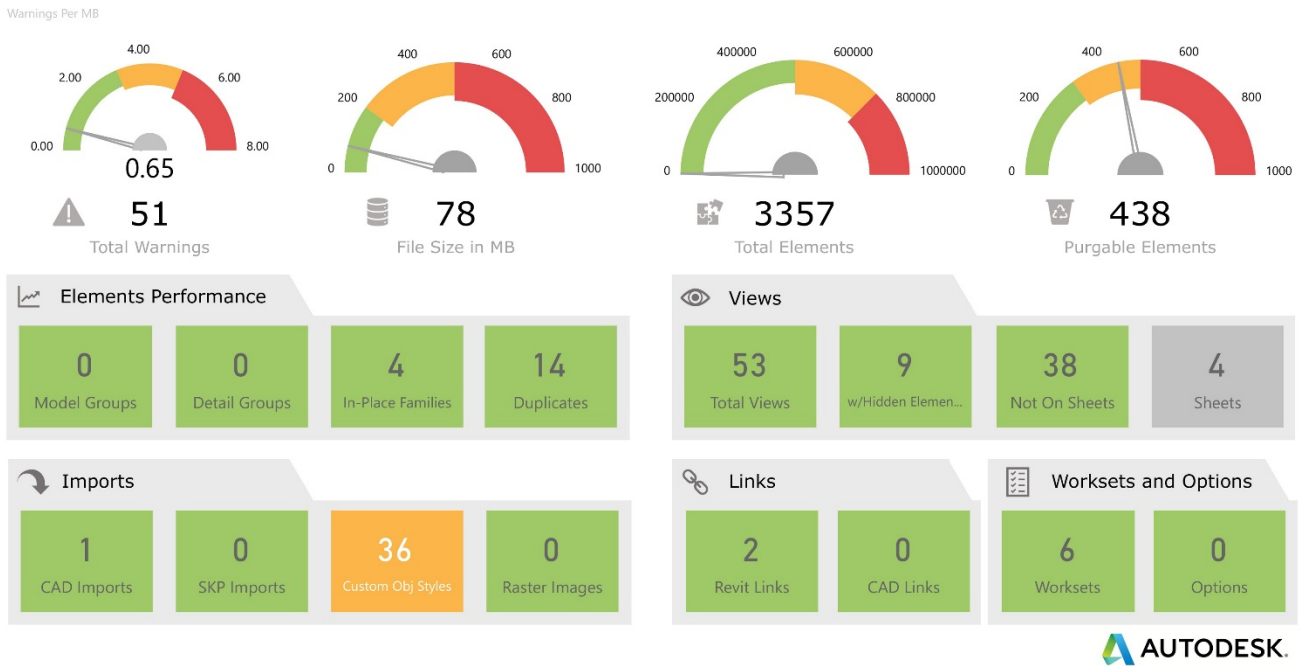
Warnings Per MB

4.00
2.00
6.00
0.00
8.00
0.65

51
Total Warnings

400
600
200
800
0
1000

78
File Size in MB

400000
600000
200000
800000
0
1000000

3357
Total Elements

400
600
200
800
0
1000

438
Purgable Elements

Elements Performance

0
Model Groups

0
Detail Groups

4
In-Place Families

14
Duplicates

Views

53
Total Views

9
w/Hidden Elemen...

38
Not On Sheets

4
Sheets

Imports

1
CAD Imports

0
SKP Imports

36
Custom Obj Styles

0
Raster Images

Links

2
Revit Links

0
CAD Links

Worksets and Options

6
Worksets

0
Options

AUTODESK.